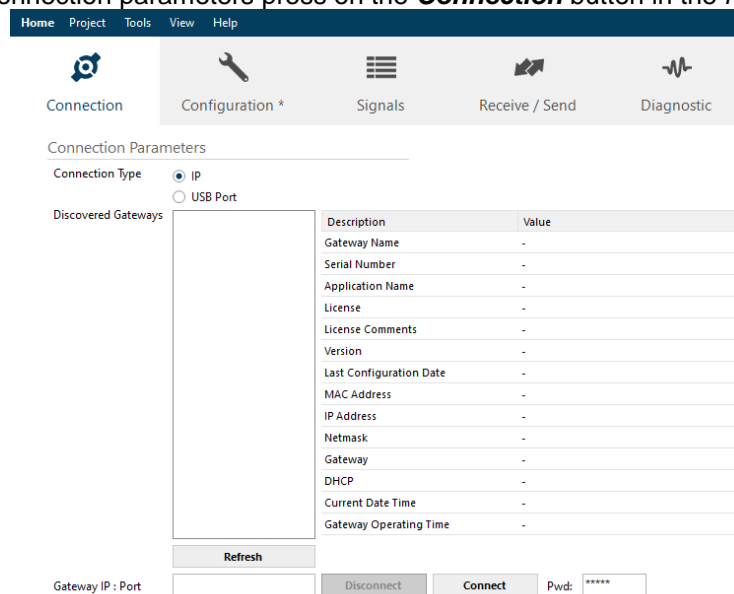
connection parameters press on the **Connection** button in the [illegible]

Home Project Tools View Help

Connection Configuration * Signals Receive / Send Diagnostic

Connection Parameters

Connection Type
IP
USB Port

Discovered Gateways

| Description | Value |
|---|---|
| Gateway Name | - |
| Serial Number | - |
| Application Name | - |
| License | - |
| License Comments | - |
| Version | - |
| Last Configuration Date | - |
| MAC Address | - |
| IP Address | - |
| Netmask | - |
| Gateway | - |
| DHCP | - |
| Current Date Time | - |
| Gateway Operating Time | - |

Refresh

Gateway IP : Port

Disconnect Connect Pwd: *****